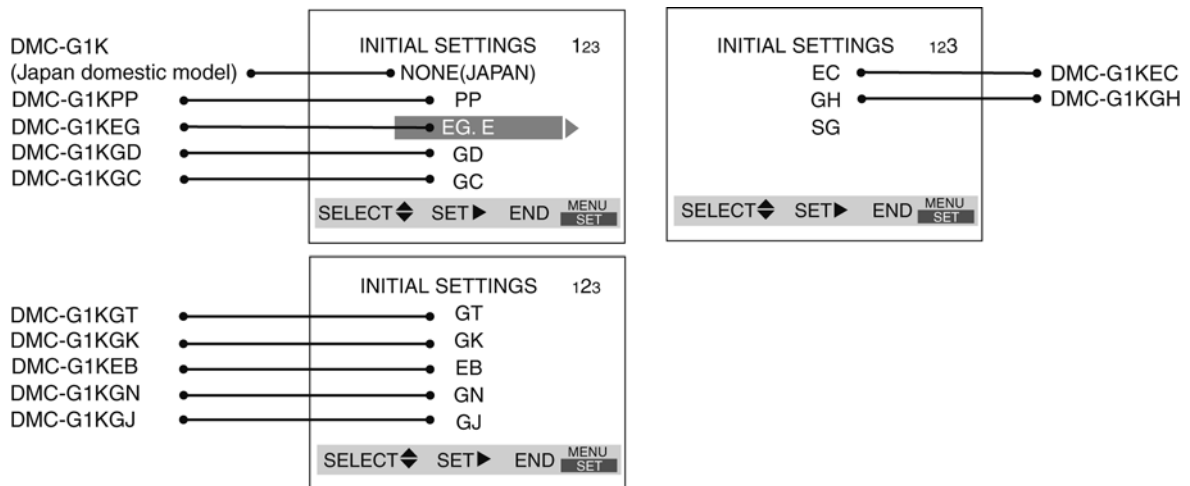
DMC-G1K
(Japan domestic model)
DMC-G1KPP
DMC-G1KEG
DMC-G1KGD
DMC-G1KGC

INITIAL SETTINGS 123
NONE(JAPAN)
PP
EG. E
GD
GC
SELECT ⬍ SET ▶ END MENU SET

INITIAL SETTINGS 123
EC
GH
SG
SELECT ⬍ SET ▶ END MENU SET

DMC-G1KEC
DMC-G1KGH

DMC-G1KGT
DMC-G1KGK
DMC-G1KEB
DMC-G1KGN
DMC-G1KGJ

INITIAL SETTINGS 123
GT
GK
EB
GN
GJ
SELECT ⬍ SET ▶ END MENU SET